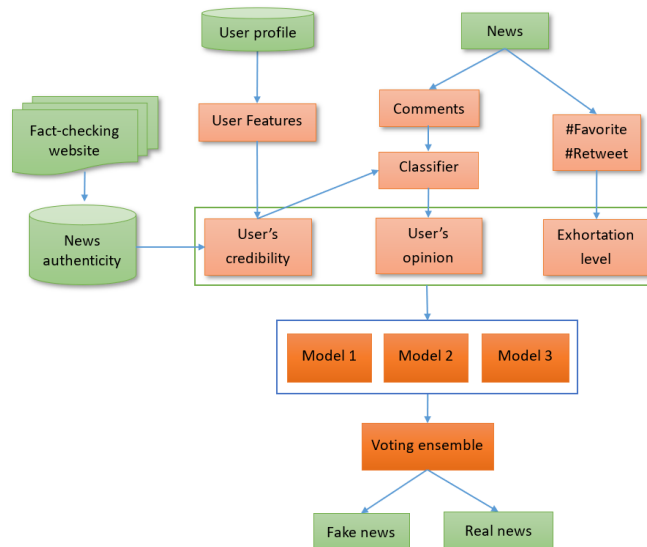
User profile

News

User Features

Comments

Fact-checking website

Classifier

#Favorite
#Retweet

News authenticity

User's credibility

User's opinion

Exhortation level

Model 1

Model 2

Model 3

Voting ensemble

Fake news

Real news